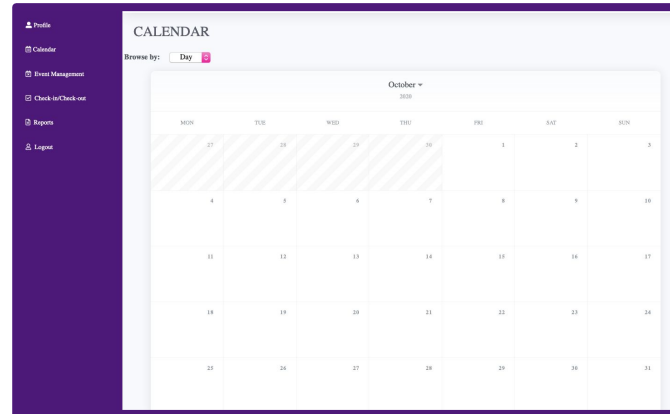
Profile
Calendar
Event Management
Check-in/Check-out
Reports
Logout

CALENDAR

Browse by: Day

October
2020

| MON | TUE | WED | THU | FRI | SAT | SUN |
|---|---|---|---|---|---|---|
| 27 | 28 | 29 | 30 | 1 | 2 | 3 |
| 4 | 5 | 6 | 7 | 8 | 9 | 10 |
| 11 | 12 | 13 | 14 | 15 | 16 | 17 |
| 18 | 19 | 20 | 21 | 22 | 23 | 24 |
| 25 | 26 | 27 | 28 | 29 | 30 | 31 |